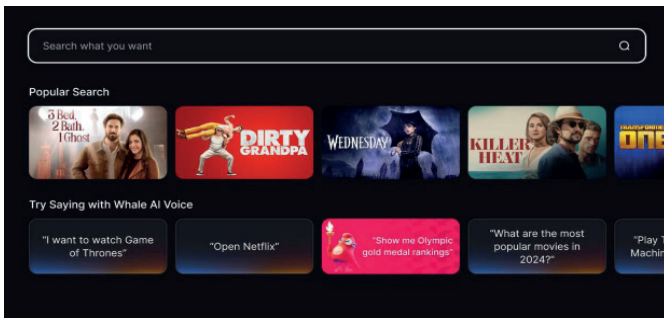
Search what you want

Popular Search

3 Bed, 2 Bath, 1 Ghost

DIRTY GRANDPA

WEDNESDAY

KILLER HEAT

TRANSFORMERS ONE

Try Saying with Whale AI Voice

"I want to watch Game of Thrones"

"Open Netflix"

"Show me Olympic gold medal rankings"

"What are the most popular movies in 2024?"

"Play T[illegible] Machin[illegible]